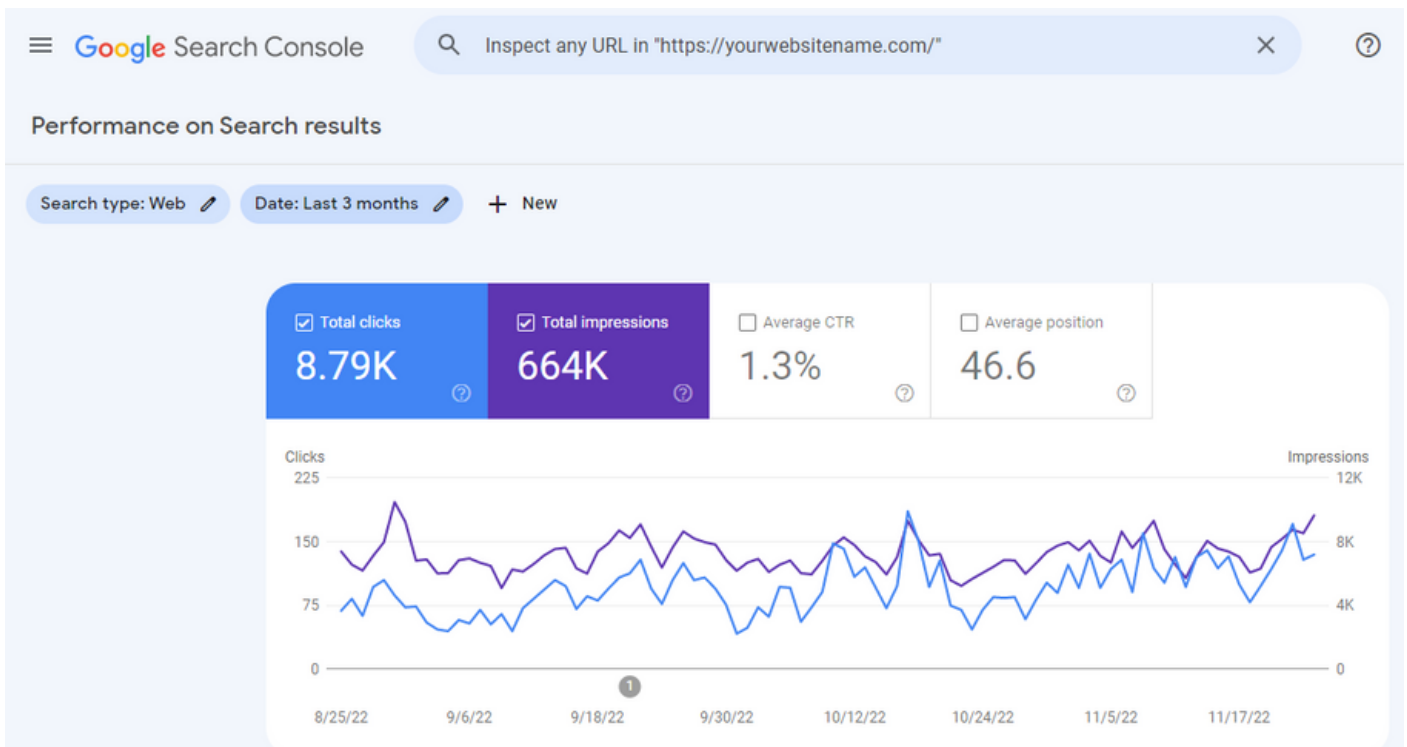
Google Search Console

Inspect any URL in "https://yourwebsitename.com/"

Performance on Search results

Search type: Web

Date: Last 3 months

New

Total clicks
8.79K

Total impressions
664K

Average CTR
1.3%

Average position
46.6

Clicks

Impressions

225

150

75

0

12K

8K

4K

0

1

8/25/22

9/6/22

9/18/22

9/30/22

10/12/22

10/24/22

11/5/22

11/17/22